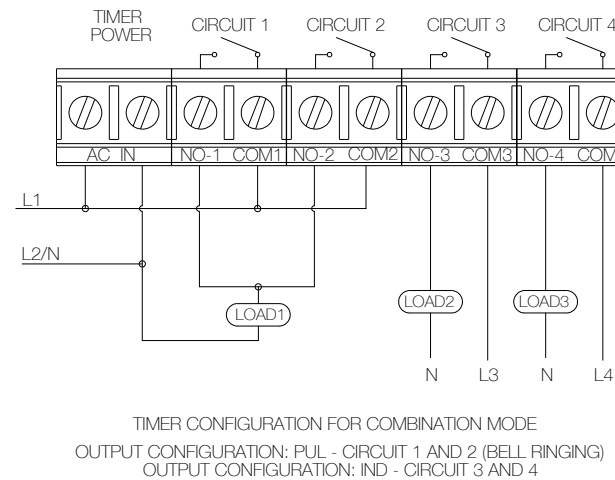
TIMER POWER

CIRCUIT 1

CIRCUIT 2

CIRCUIT 3

CIRCUIT 4

AC IN

NO-1 COM1

NO-2 COM2

NO-3 COM3

NO-4 COM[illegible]

L1

L2/N

LOAD1

LOAD2

LOAD3

N

L3

N

L4

TIMER CONFIGURATION FOR COMBINATION MODE

OUTPUT CONFIGURATION: PUL - CIRCUIT 1 AND 2 (BELL RINGING)
OUTPUT CONFIGURATION: IND - CIRCUIT 3 AND 4